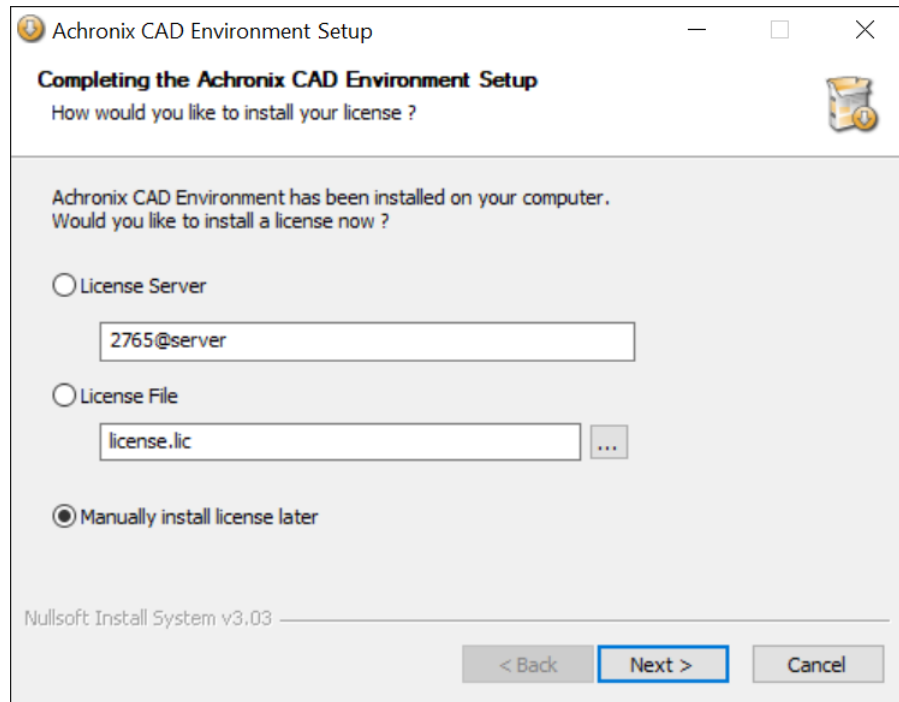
Achronix CAD Environment Setup

Completing the Achronix CAD Environment Setup
How would you like to install your license ?

Achronix CAD Environment has been installed on your computer.
Would you like to install a license now ?

License Server

2765@server

License File

license.lic

...

Manually install license later

Nullsoft Install System v3.03

< Back

Next >

Cancel